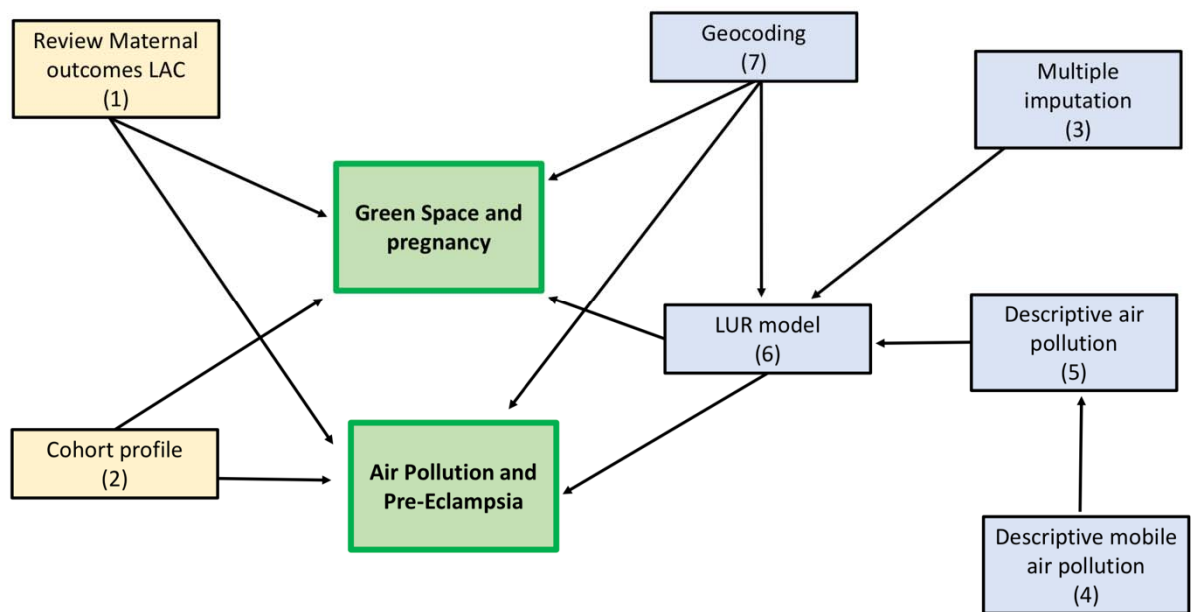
Review Maternal outcomes LAC
(1)

Geocoding
(7)

Multiple imputation
(3)

Green Space and pregnancy

LUR model
(6)

Descriptive air pollution
(5)

Cohort profile
(2)

Air Pollution and Pre-Eclampsia

Descriptive mobile air pollution
(4)